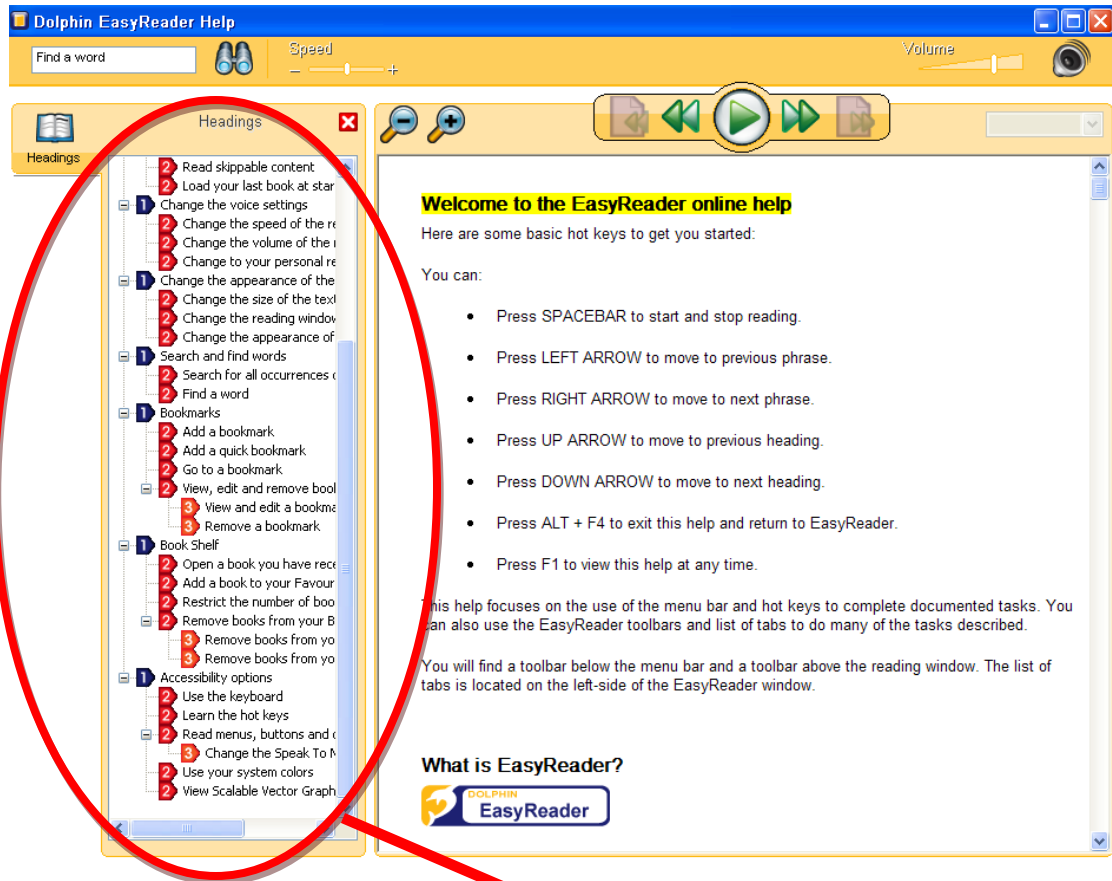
Dolphin EasyReader Help

Find a word

Speed

– +

Volume

Headings

Headings

2 Read skippable content
2 Load your last book at star
1 Change the voice settings
2 Change the speed of the re
2 Change the volume of the r
2 Change to your personal re
1 Change the appearance of the
2 Change the size of the text
2 Change the reading windo
2 Change the appearance of
1 Search and find words
2 Search for all occurrences c
2 Find a word
1 Bookmarks
2 Add a bookmark
2 Add a quick bookmark
2 Go to a bookmark
2 View, edit and remove bool
3 View and edit a bookma
3 Remove a bookmark
1 Book Shelf
2 Open a book you have rece
2 Add a book to your Favour
2 Restrict the number of boo
2 Remove books from your B
3 Remove books from yo
3 Remove books from yo
1 Accessibility options
2 Use the keyboard
2 Learn the hot keys
2 Read menus, buttons and c
3 Change the Speak To M
2 Use your system colors
2 View Scalable Vector Graph

Welcome to the EasyReader online help

Here are some basic hot keys to get you started:

You can:

- Press SPACEBAR to start and stop reading.
- Press LEFT ARROW to move to previous phrase.
- Press RIGHT ARROW to move to next phrase.
- Press UP ARROW to move to previous heading.
- Press DOWN ARROW to move to next heading.
- Press ALT + F4 to exit this help and return to EasyReader.
- Press F1 to view this help at any time.

This help focuses on the use of the menu bar and hot keys to complete documented tasks. You can also use the EasyReader toolbars and list of tabs to do many of the tasks described.

You will find a toolbar below the menu bar and a toolbar above the reading window. The list of tabs is located on the left-side of the EasyReader window.

What is EasyReader?

DOLPHIN EasyReader